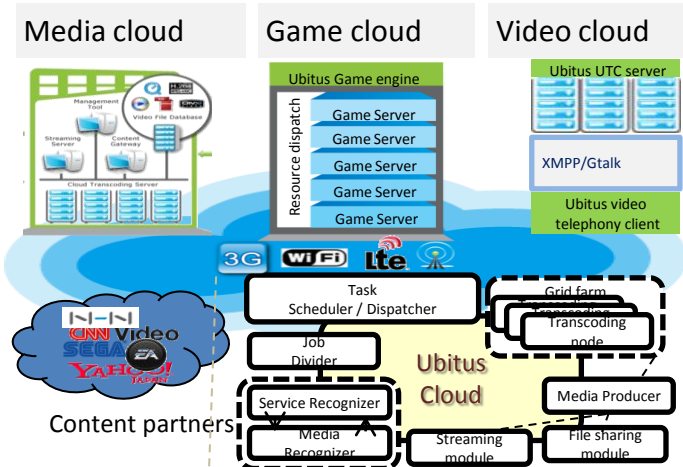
Media cloud

Game cloud

Video cloud

Management Tool

Video File Database

Streaming Server

Content Gateway

Cloud Transcoding Server

Ubitus Game engine

Resource dispatch

Game Server

Game Server

Game Server

Game Server

Game Server

Ubitus UTC server

XMPP/Gtalk

Ubitus video telephony client

3G

WiFi

Lte

Task Scheduler / Dispatcher

Grid farm

Transcoding

Transcoding

Transcoding node

Job Divider

Ubitus Cloud

NHN

CNN Video

SEGA

EA

YAHOO! JAPAN

Content partners

Service Recognizer

Media Recognizer

Media Producer

Streaming module

File sharing module